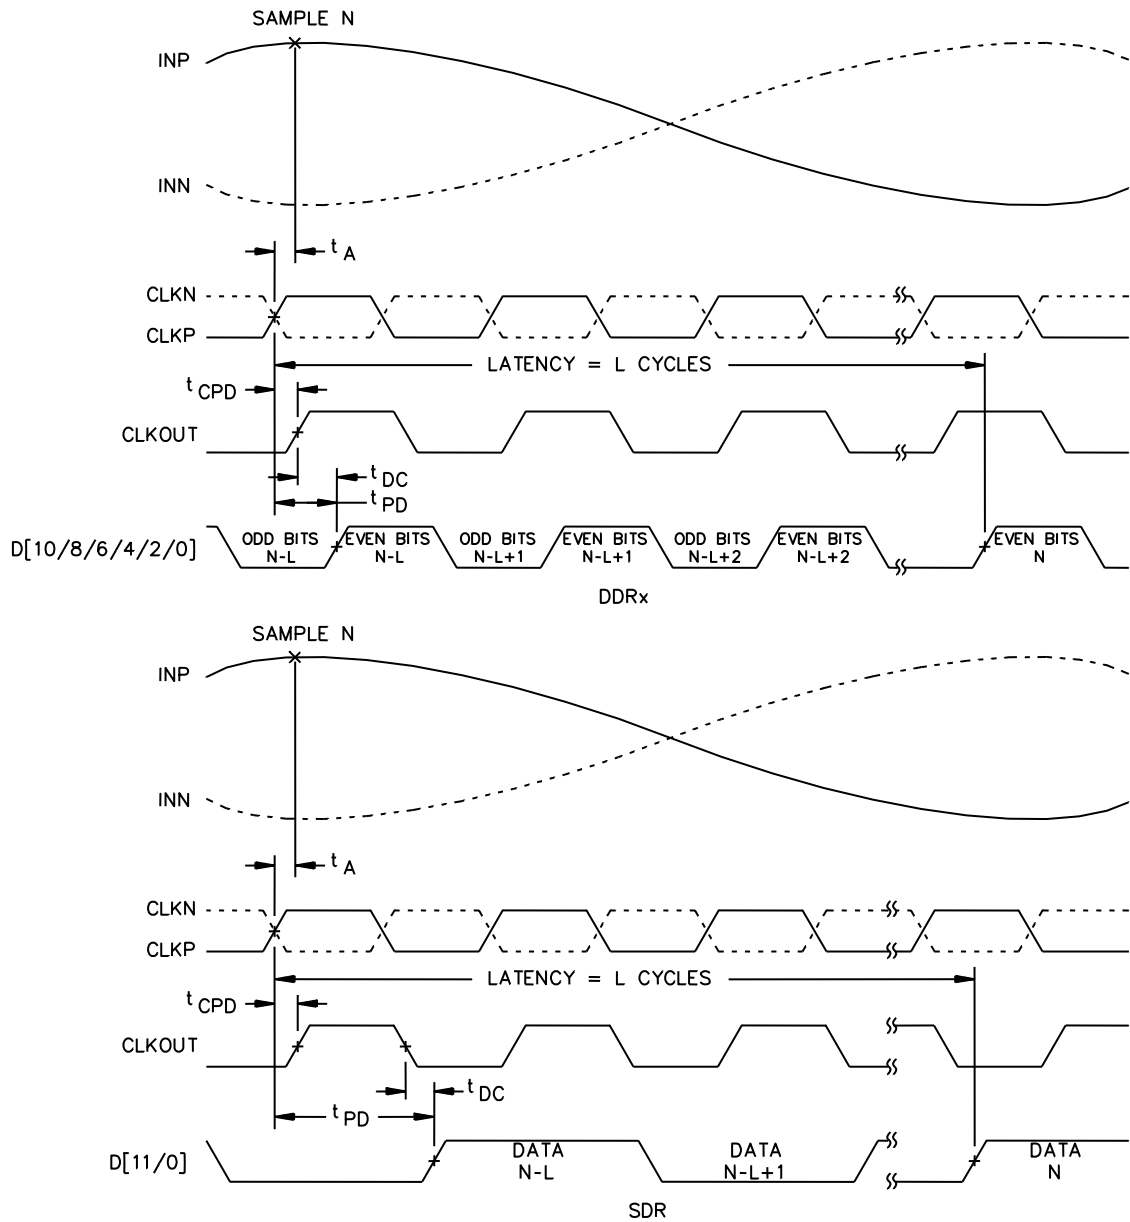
SAMPLE N

INP

INN

$t_A$

CLKN

CLKP

LATENCY = L CYCLES

$t_{CPD}$

CLKOUT

$t_{DC}$

$t_{PD}$

D[10/8/6/4/2/0]

ODD BITS N-L

EVEN BITS N-L

ODD BITS N-L+1

EVEN BITS N-L+1

ODD BITS N-L+2

EVEN BITS N-L+2

EVEN BITS N

DDRx

SAMPLE N

INP

INN

$t_A$

CLKN

CLKP

LATENCY = L CYCLES

$t_{CPD}$

CLKOUT

$t_{DC}$

$t_{PD}$

D[11/0]

DATA N-L

DATA N-L+1

DATA N

SDR